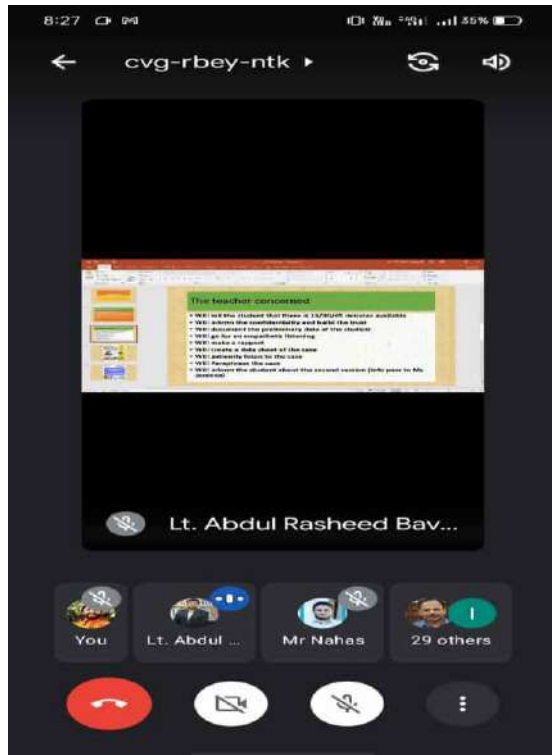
8:27

55%

cvg-rbey-ntk ▸

The teacher concerned:

• Will tell the student that there is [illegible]
• Will inform the confidentiality and build the trust
• Will document the preliminary data of the student
• Will go for an empathetic listening
• Will make a rapport
• Will create a data sheet of the case
• Will patiently listen to the case
• Will Paraphrase the case
• Will inform the student about the second session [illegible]

Lt. Abdul Rasheed Bav...

You

Lt. Abdul ...

Mr Nahas

I

29 others